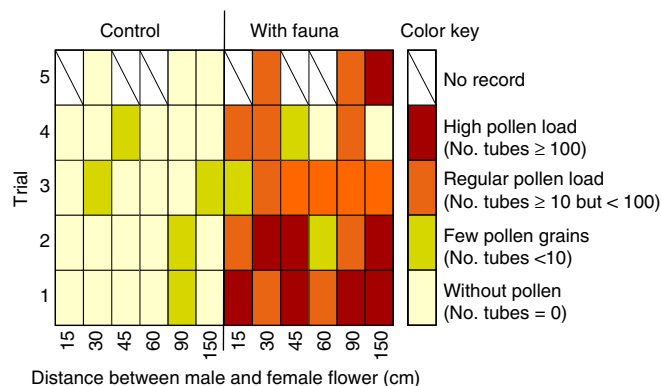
Control

With fauna

Color key

Trial

5

4

3

2

1

15 30 45 60 90 150 15 30 45 60 90 150

Distance between male and female flower (cm)

No record

High pollen load (No. tubes $\geq 100$)

Regular pollen load (No. tubes $\geq 10$ but $< 100$)

Few pollen grains (No. tubes $<10$)

Without pollen (No. tubes = 0)